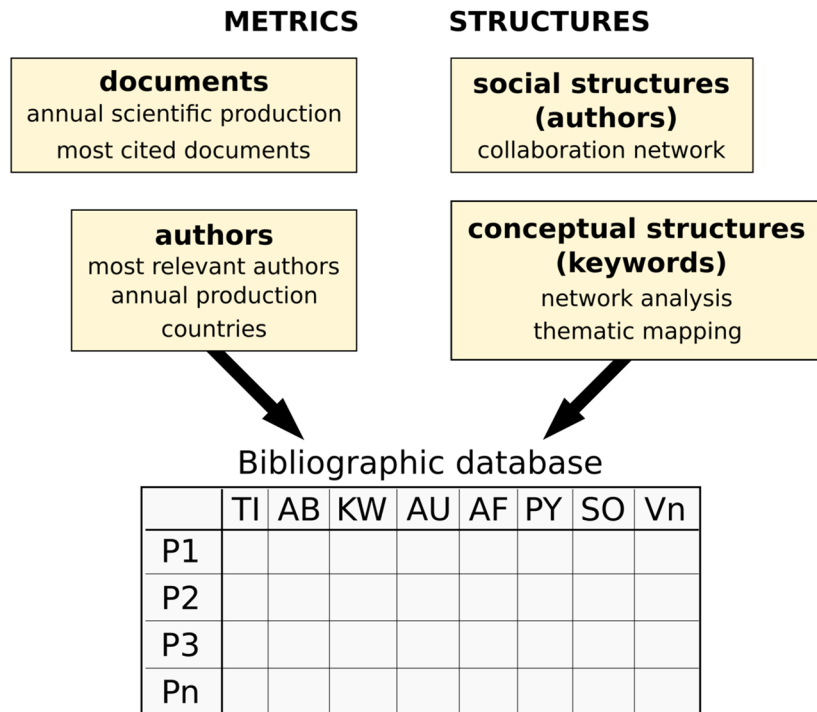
METRICS

STRUCTURES

**documents**
annual scientific production
most cited documents

**social structures (authors)**
collaboration network

**authors**
most relevant authors
annual production
countries

**conceptual structures (keywords)**
network analysis
thematic mapping

Bibliographic database

| | TI | AB | KW | AU | AF | PY | SO | Vn |
|---|---|---|---|---|---|---|---|---|
| P1 | | | | | | | | |
| P2 | | | | | | | | |
| P3 | | | | | | | | |
| Pn | | | | | | | | |